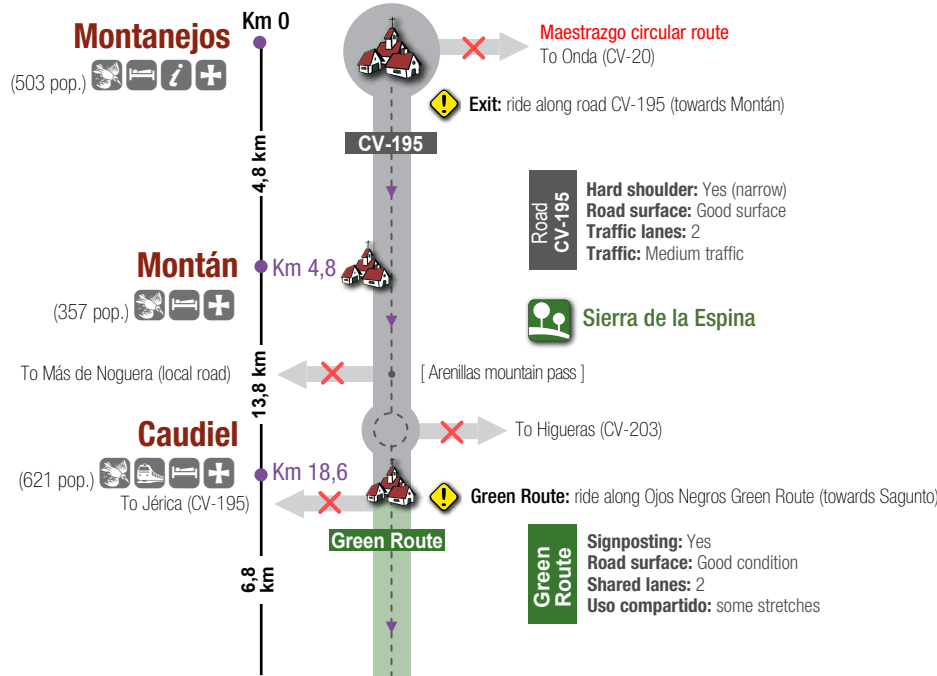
Montanejos
(503 pop.)
Km 0
Maestrazgo circular route
To Onda (CV-20)
Exit: ride along road CV-195 (towards Montán)
CV-195
4,8 km
Road CV-195
Hard shoulder: Yes (narrow)
Road surface: Good surface
Traffic lanes: 2
Traffic: Medium traffic
Montán
(357 pop.)
Km 4,8
Sierra de la Espina
To Más de Noguera (local road)
13,8 km
[ Arenillas mountain pass ]
To Higueras (CV-203)
Caudiel
(621 pop.)
Km 18,6
To Jérica (CV-195)
Green Route: ride along Ojos Negros Green Route (towards Sagunto)
Green Route
6,8 km
Green Route
Signposting: Yes
Road surface: Good condition
Shared lanes: 2
Uso compartido: some stretches